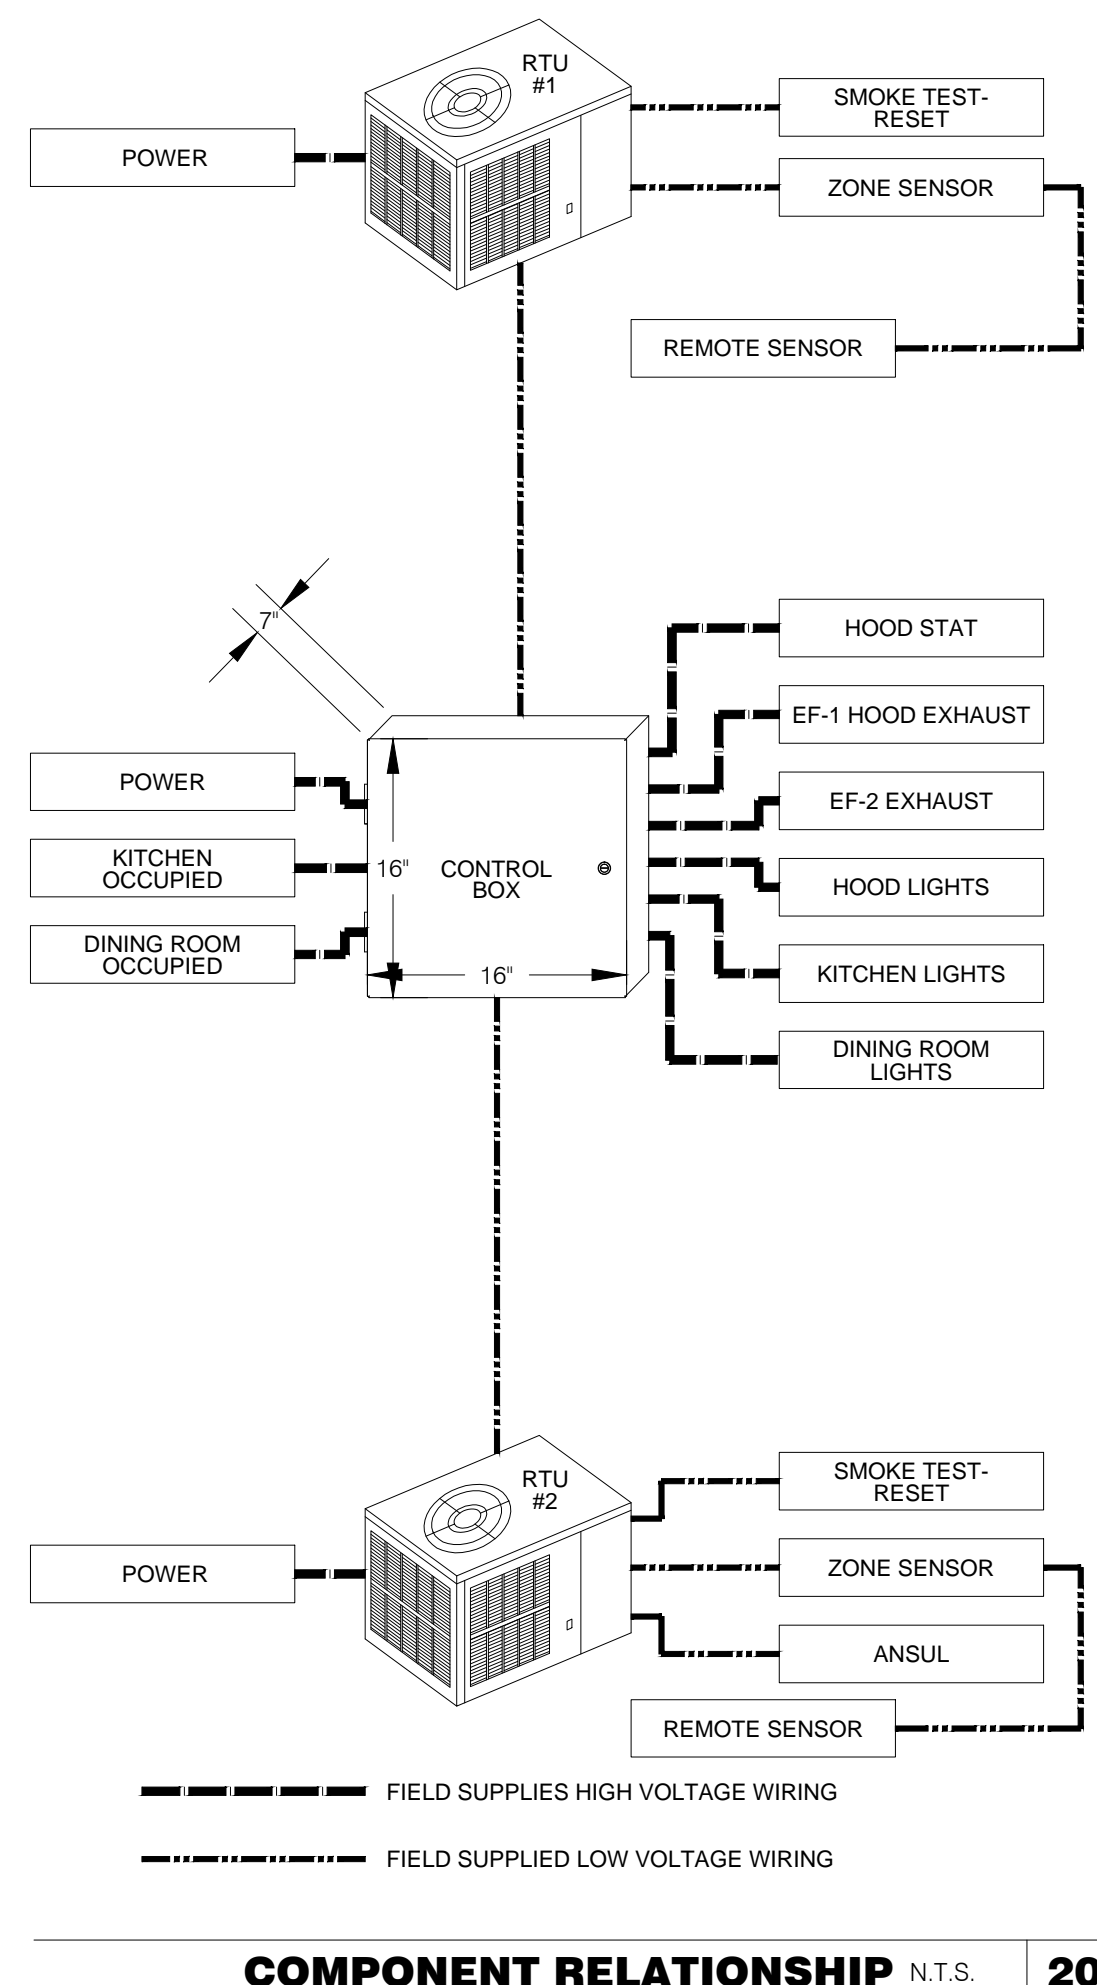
RTU #1

SMOKE TEST-RESET

POWER

ZONE SENSOR

REMOTE SENSOR

7"

HOOD STAT

EF-1 HOOD EXHAUST

POWER

EF-2 EXHAUST

KITCHEN OCCUPIED

16"

CONTROL BOX

HOOD LIGHTS

DINING ROOM OCCUPIED

16"

KITCHEN LIGHTS

DINING ROOM LIGHTS

RTU #2

SMOKE TEST-RESET

POWER

ZONE SENSOR

ANSUL

REMOTE SENSOR

FIELD SUPPLIES HIGH VOLTAGE WIRING

FIELD SUPPLIED LOW VOLTAGE WIRING

COMPONENT RELATIONSHIP N.T.S.

20